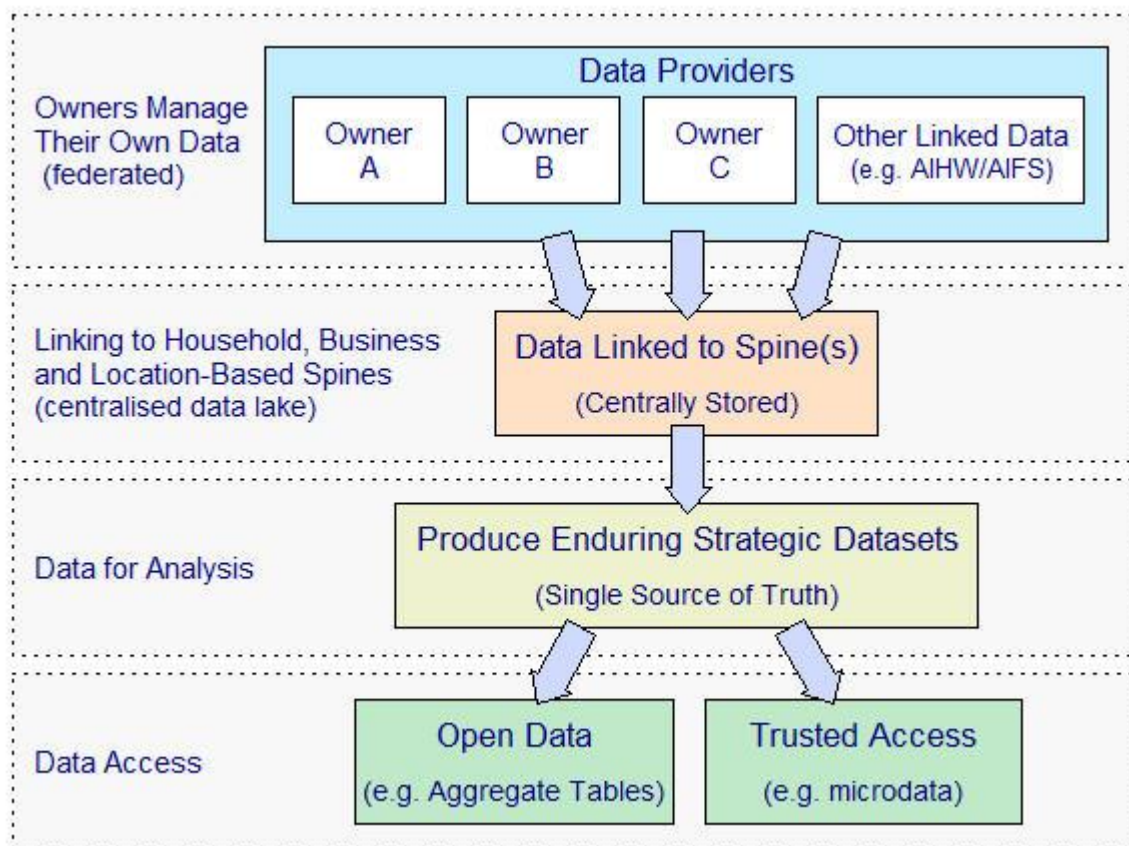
Owners Manage Their Own Data (federated)

Data Providers

Owner A

Owner B

Owner C

Other Linked Data (e.g. AIHW/AIFS)

Linking to Household, Business and Location-Based Spines (centralised data lake)

Data Linked to Spine(s)

(Centrally Stored)

Data for Analysis

Produce Enduring Strategic Datasets

(Single Source of Truth)

Data Access

Open Data

(e.g. Aggregate Tables)

Trusted Access

(e.g. microdata)